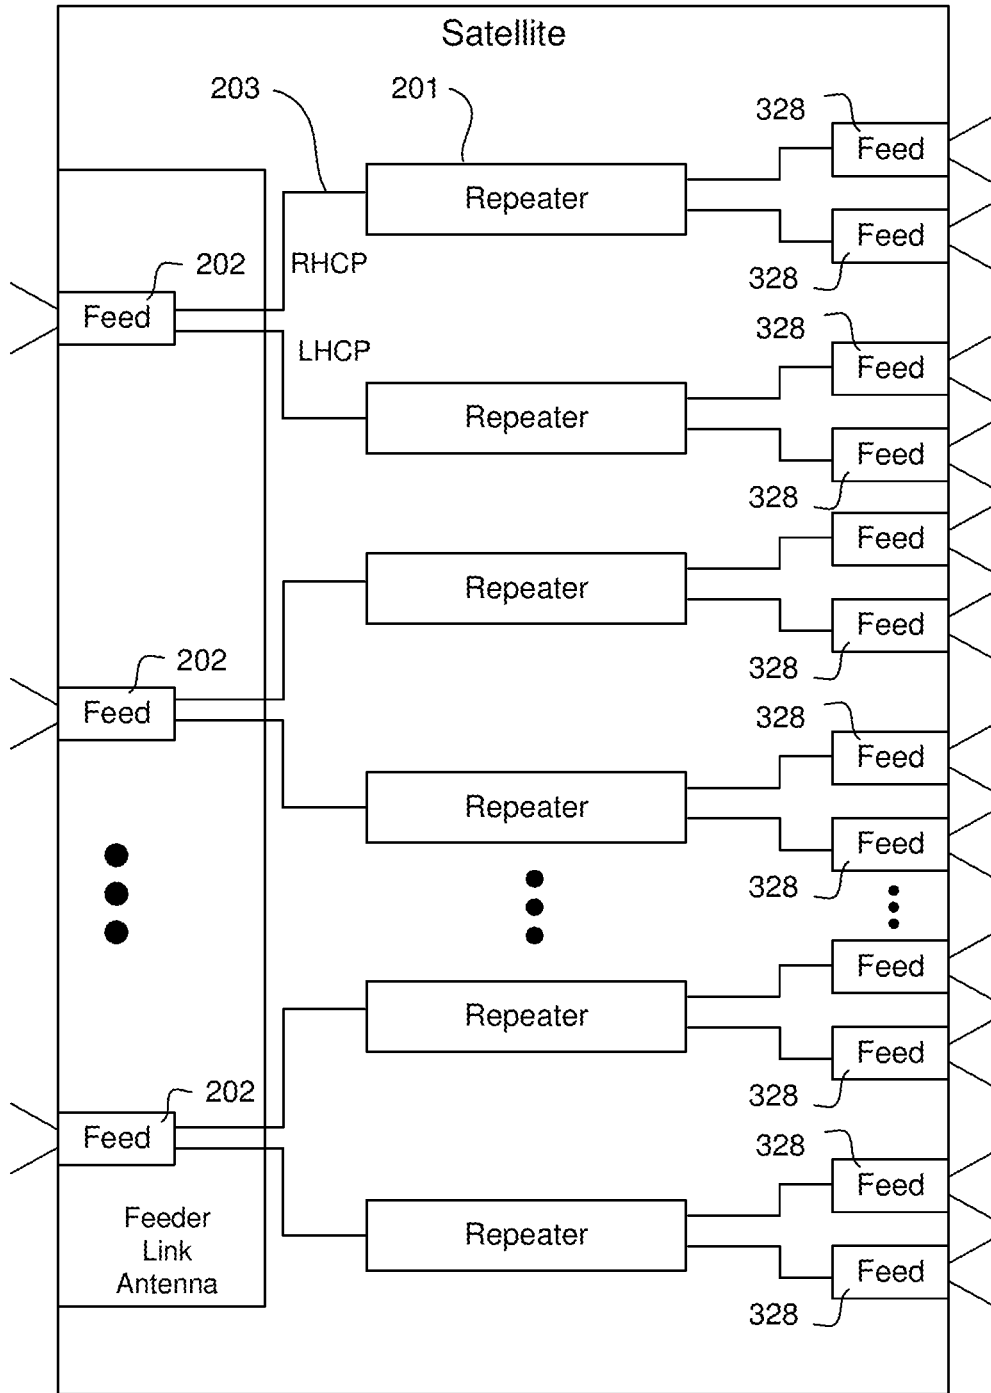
Satellite

203

201

328

Feed

Repeater

Feed

202

RHCP

328

Feed

LHCP

328

Feed

Repeater

Feed

328

Feed

Repeater

Feed

202

Feed

328

328

Feed

Repeater

Feed

328

Feed

Repeater

Feed

202

328

Feed

328

Feed

Feeder Link Antenna

Repeater

Feed

328